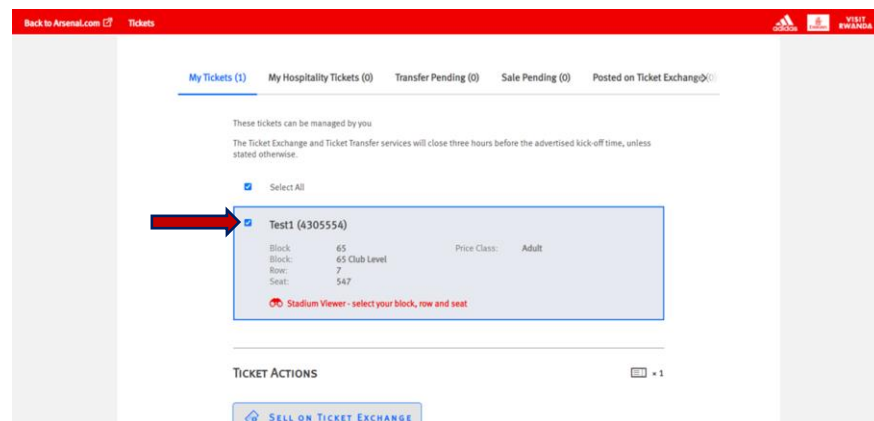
Back to Arsenal.com Tickets

VISIT RWANDA

My Tickets (1) My Hospitality Tickets (0) Transfer Pending (0) Sale Pending (0) Posted on Ticket Exchange

These tickets can be managed by you

The Ticket Exchange and Ticket Transfer services will close three hours before the advertised kick-off time, unless stated otherwise.

Select All

Test1 (4305554)

| | | | |
|---|---|---|---|
| Block | 65 | Price Class: | Adult |
| Block: | 65 Club Level | | |
| Row: | 7 | | |
| Seat: | 547 | | |

Stadium Viewer - select your block, row and seat

TICKET ACTIONS

× 1

SELL ON TICKET EXCHANGE